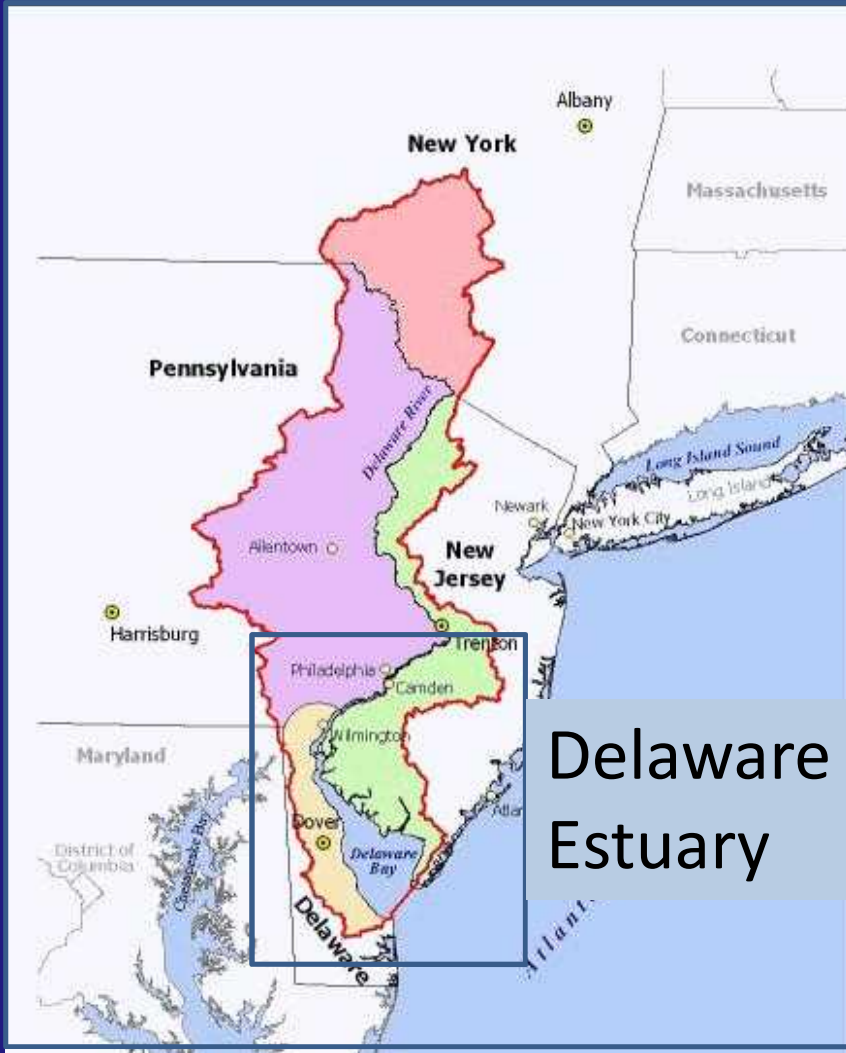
Albany

New York

Massachusetts

Connecticut

Pennsylvania

Delaware River

Long Island Sound

Long Island

Newark

New York City

Allentown

New Jersey

Harrisburg

Trenton

Philadelphia

Camden

Maryland

Wilmington

Delaware Estuary

Atlan

District of Columbia

Chesapeake Bay

Dover

Delaware Bay

Atlantic

Delaware